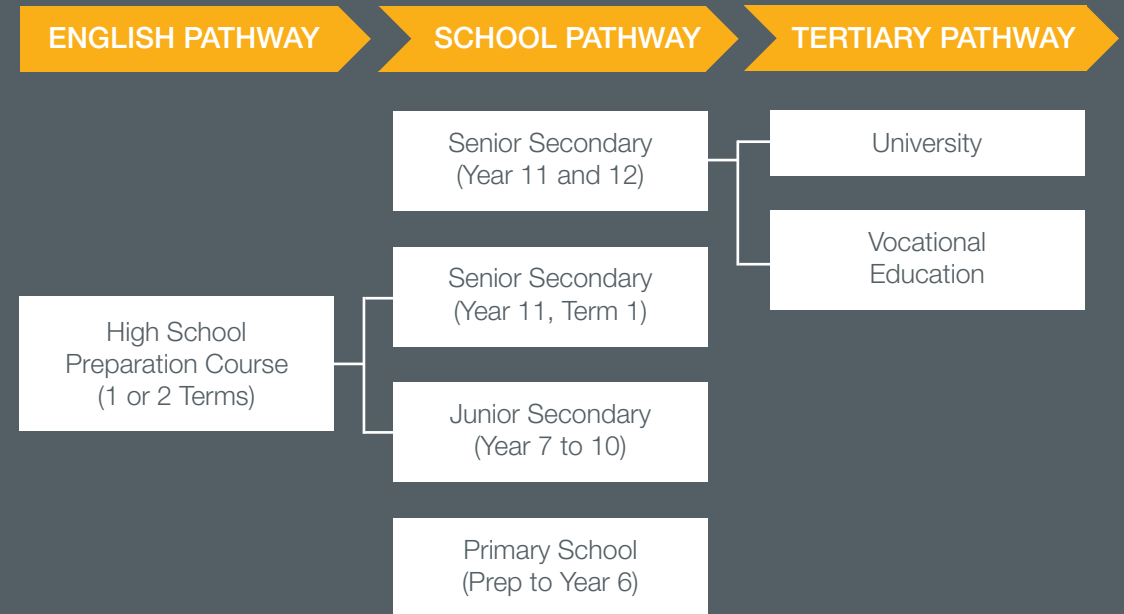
ENGLISH PATHWAY

SCHOOL PATHWAY

TERTIARY PATHWAY

Senior Secondary (Year 11 and 12)

University

Vocational Education

Senior Secondary (Year 11, Term 1)

High School Preparation Course (1 or 2 Terms)

Junior Secondary (Year 7 to 10)

Primary School (Prep to Year 6)